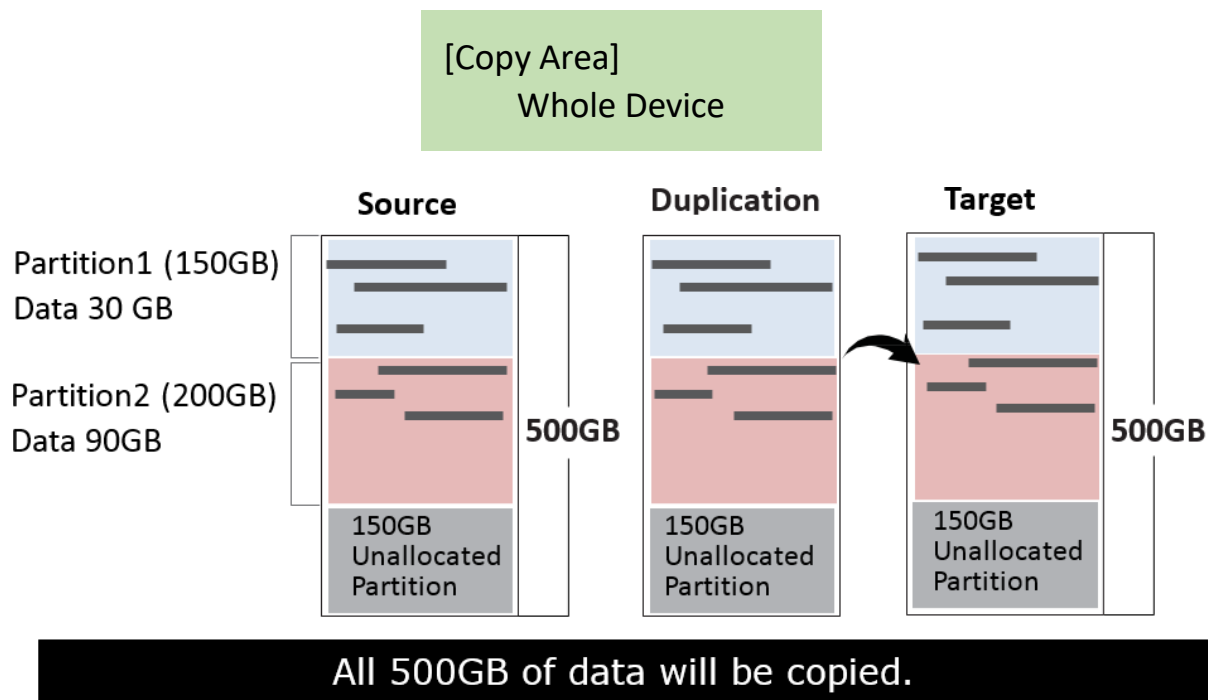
[Copy Area]
Whole Device

Source

Duplication

Target

Partition1 (150GB)
Data 30 GB

Partition2 (200GB)
Data 90GB

500GB

150GB
Unallocated
Partition

150GB
Unallocated
Partition

150GB
Unallocated
Partition

500GB

All 500GB of data will be copied.